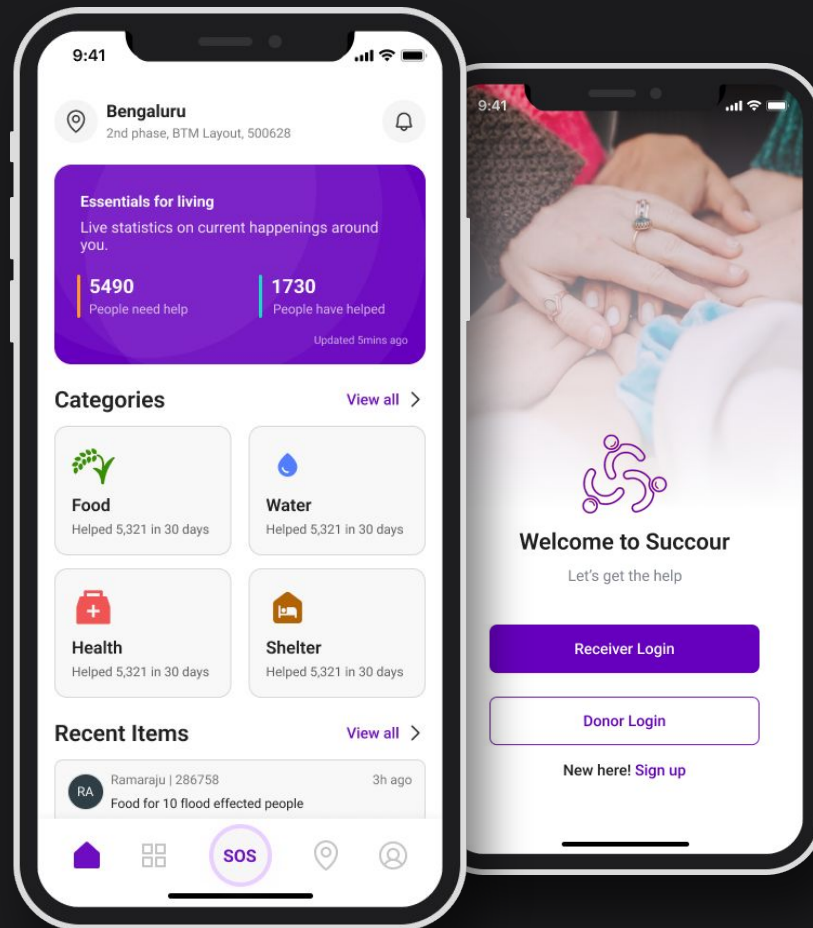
9:41

Bengaluru
2nd phase, BTM Layout, 500628

Essentials for living
Live statistics on current happenings around you.

5490
People need help

1730
People have helped

Updated 5mins ago

Categories
View all

Food
Helped 5,321 in 30 days

Water
Helped 5,321 in 30 days

Health
Helped 5,321 in 30 days

Shelter
Helped 5,321 in 30 days

Recent Items
View all

RA
Ramaraju | 286758
3h ago
Food for 10 flood effected people

SOS

9:41

Welcome to Succour
Let's get the help

Receiver Login

Donor Login

New here! Sign up